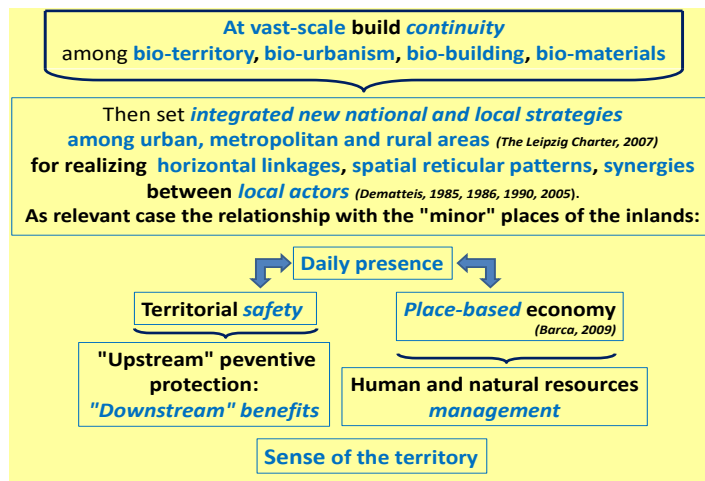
At vast-scale build continuity among bio-territory, bio-urbanism, bio-building, bio-materials

Then set integrated new national and local strategies among urban, metropolitan and rural areas (The Leipzig Charter, 2007) for realizing horizontal linkages, spatial reticular patterns, synergies between local actors (Dematteis, 1985, 1986, 1990, 2005). As relevant case the relationship with the "minor" places of the inlands:

Daily presence

Territorial safety

Place-based economy (Barca, 2009)

"Upstream" peventive protection: "Downstream" benefits

Human and natural resources management

Sense of the territory